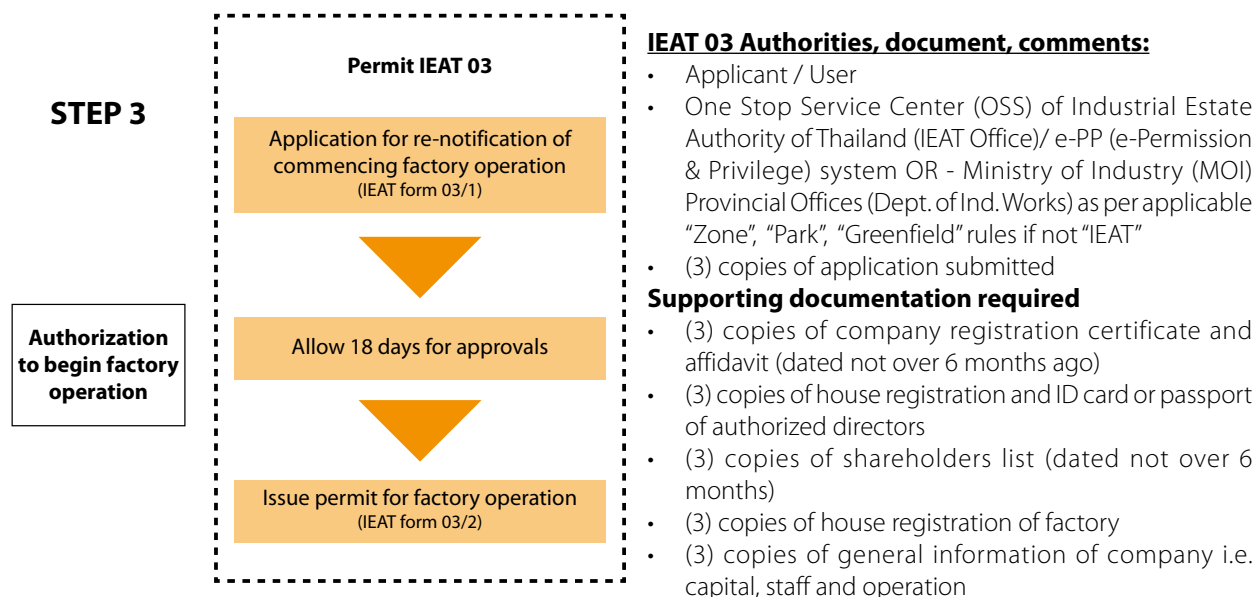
STEP 3

Authorization to begin factory operation

Permit IEAT 03

Application for re-notification of commencing factory operation
(IEAT form 03/1)

Allow 18 days for approvals

Issue permit for factory operation
(IEAT form 03/2)

IEAT 03 Authorities, document, comments:

- Applicant / User
- One Stop Service Center (OSS) of Industrial Estate Authority of Thailand (IEAT Office)/ e-PP (e-Permission & Privilege) system OR - Ministry of Industry (MOI) Provincial Offices (Dept. of Ind. Works) as per applicable "Zone", "Park", "Greenfield" rules if not "IEAT"
- (3) copies of application submitted

Supporting documentation required

- (3) copies of company registration certificate and affidavit (dated not over 6 months ago)
- (3) copies of house registration and ID card or passport of authorized directors
- (3) copies of shareholders list (dated not over 6 months)
- (3) copies of house registration of factory
- (3) copies of general information of company i.e. capital, staff and operation